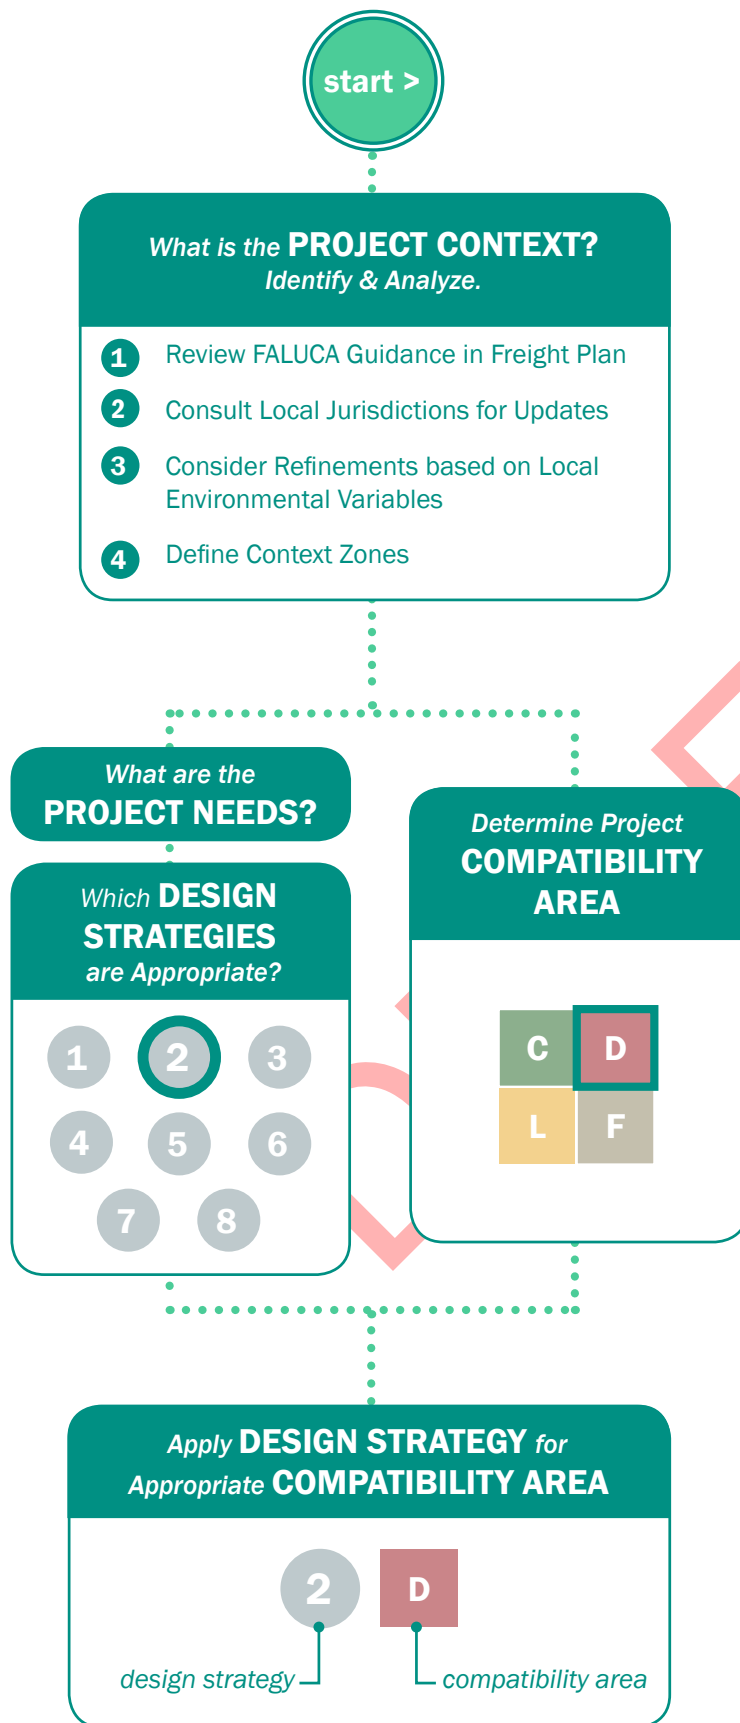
start >

What is the PROJECT CONTEXT?
Identify & Analyze.

1 Review FALUCA Guidance in Freight Plan

2 Consult Local Jurisdictions for Updates

3 Consider Refinements based on Local Environmental Variables

4 Define Context Zones

What are the PROJECT NEEDS?

Which DESIGN STRATEGIES are Appropriate?

1 2 3
4 5 6
7 8

Determine Project COMPATIBILITY AREA

C D
L F

Apply DESIGN STRATEGY for Appropriate COMPATIBILITY AREA

2 D

design strategy

compatibility area